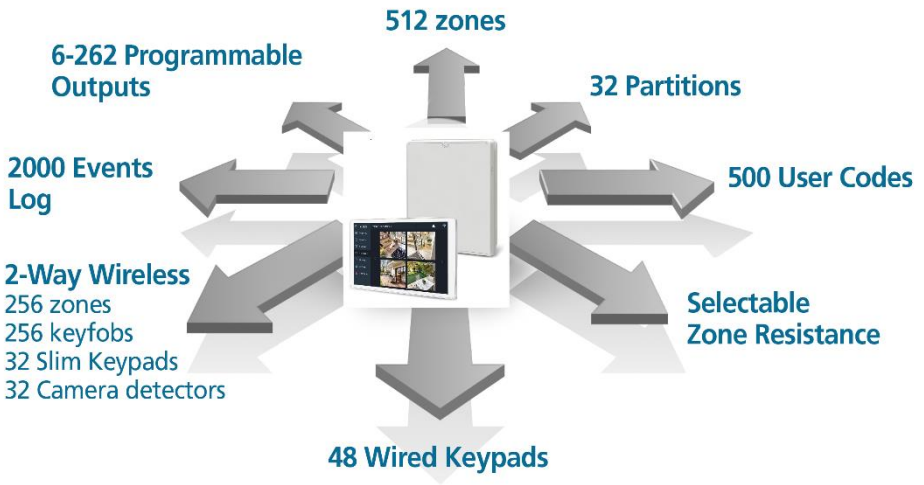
512 zones

6-262 Programmable Outputs

32 Partitions

2000 Events Log

500 User Codes

2-Way Wireless
256 zones
256 keyfobs
32 Slim Keypads
32 Camera detectors

Selectable Zone Resistance

48 Wired Keypads